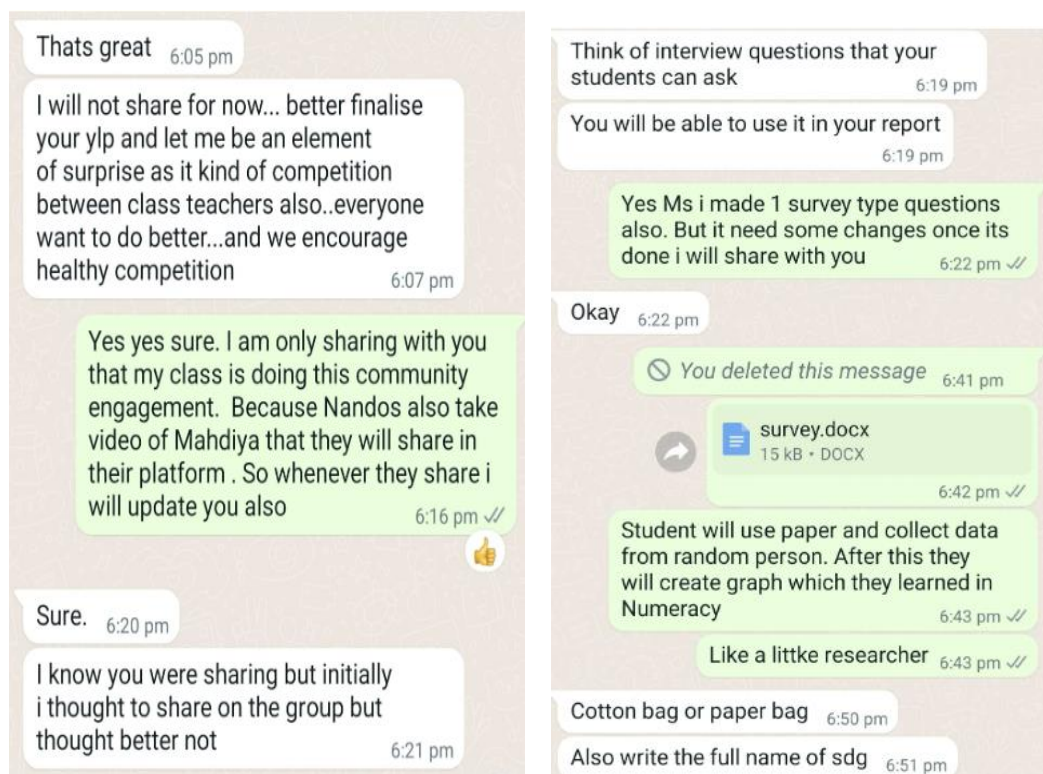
Thats great 6:05 pm

I will not share for now... better finalise your ylp and let me be an element of surprise as it kind of competition between class teachers also..everyone want to do better...and we encourage healthy competition 6:07 pm

Yes yes sure. I am only sharing with you that my class is doing this community engagement. Because Nandos also take video of Mahdiya that they will share in their platform . So whenever they share i will update you also 6:16 pm

Sure. 6:20 pm

I know you were sharing but initially i thought to share on the group but thought better not 6:21 pm

Think of interview questions that your students can ask 6:19 pm

You will be able to use it in your report 6:19 pm

Yes Ms i made 1 survey type questions also. But it need some changes once its done i will share with you 6:22 pm

Okay 6:22 pm

You deleted this message 6:41 pm

survey.docx
15 kB • DOCX
6:42 pm

Student will use paper and collect data from random person. After this they will create graph which they learned in Numeracy 6:43 pm

Like a littke researcher 6:43 pm

Cotton bag or paper bag 6:50 pm

Also write the full name of sdg 6:51 pm